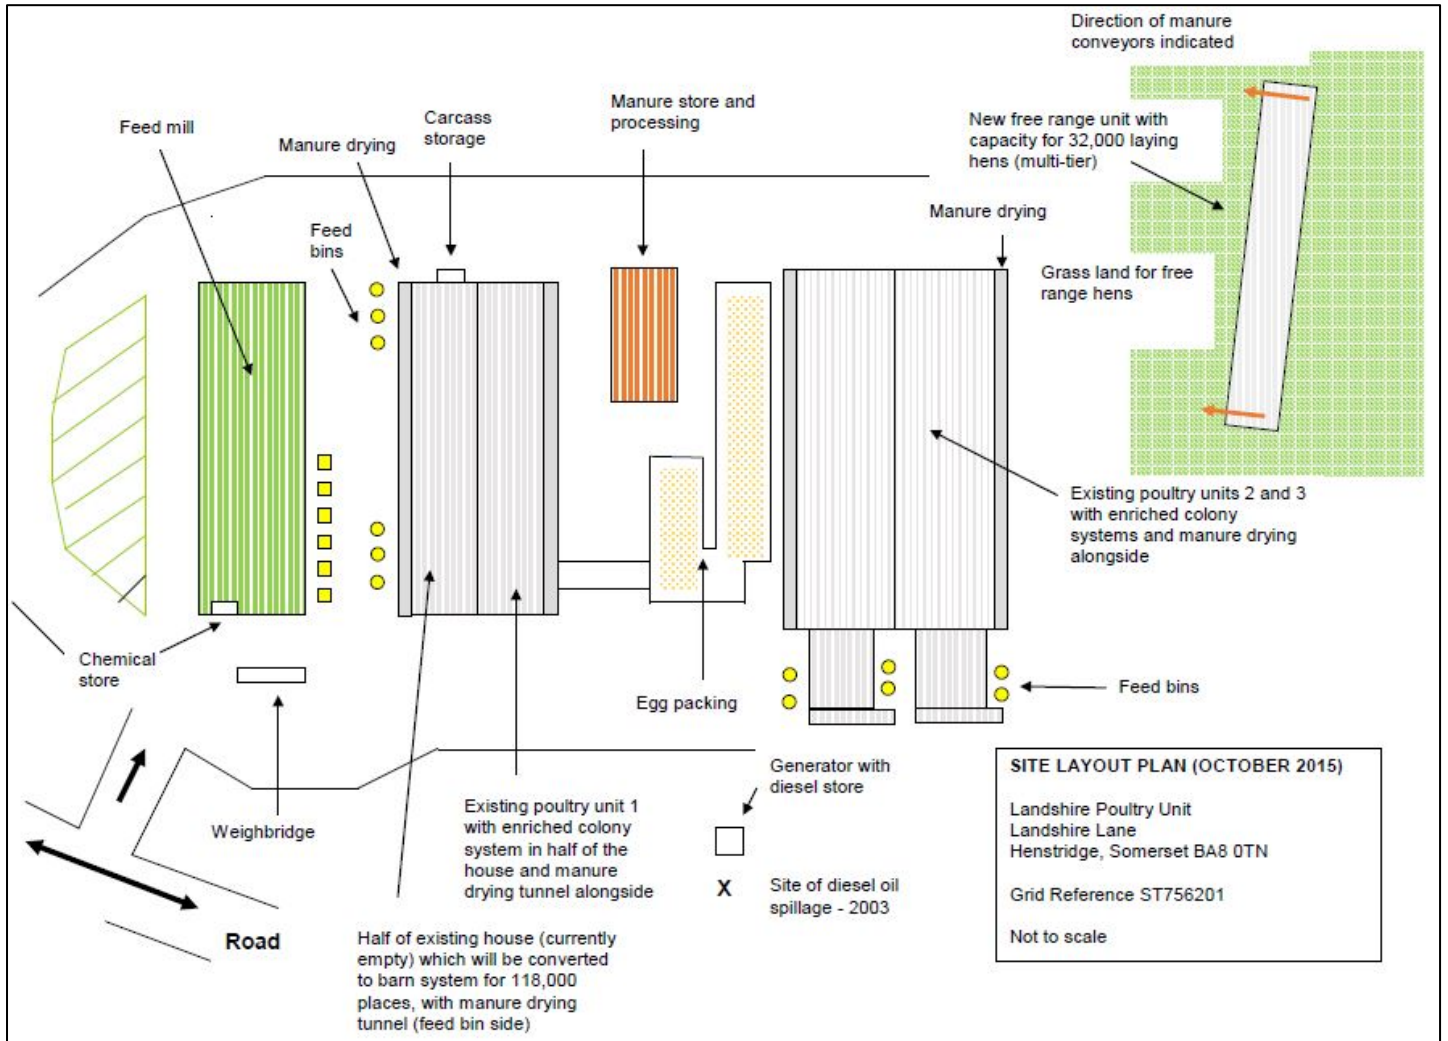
Direction of manure conveyors indicated

New free range unit with capacity for 32,000 laying hens (multi-tier)

Feed mill

Manure drying

Carcass storage

Manure store and processing

Manure drying

Feed bins

Grass land for free range hens

Existing poultry units 2 and 3 with enriched colony systems and manure drying alongside

Chemical store

Egg packing

Feed bins

Weighbridge

Generator with diesel store

Existing poultry unit 1 with enriched colony system in half of the house and manure drying tunnel alongside

X

Site of diesel oil spillage - 2003

Road

Half of existing house (currently empty) which will be converted to barn system for 118,000 places, with manure drying tunnel (feed bin side)

SITE LAYOUT PLAN (OCTOBER 2015)

Landshire Poultry Unit
Landshire Lane
Henstridge, Somerset BA8 0TN

Grid Reference ST756201

Not to scale